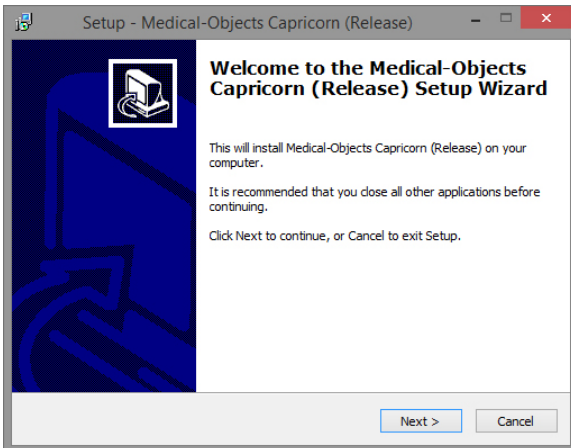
Setup - Medical-Objects Capricorn (Release)

Welcome to the Medical-Objects Capricorn (Release) Setup Wizard

This will install Medical-Objects Capricorn (Release) on your computer.

It is recommended that you close all other applications before continuing.

Click Next to continue, or Cancel to exit Setup.

Next >

Cancel